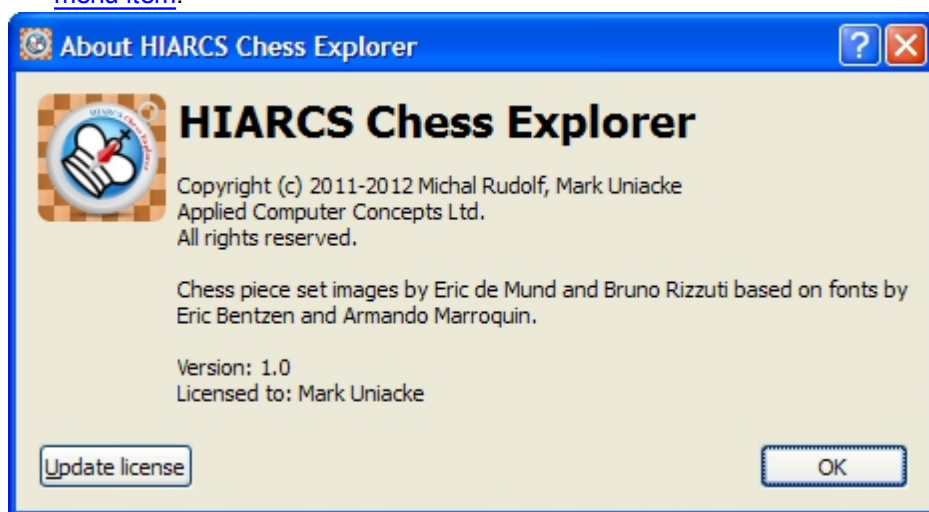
menu item.

About HIARCS Chess Explorer

HIARCS Chess Explorer

Copyright (c) 2011-2012 Michal Rudolf, Mark Uniacke
Applied Computer Concepts Ltd.
All rights reserved.

Chess piece set images by Eric de Mund and Bruno Rizzuti based on fonts by Eric Bentzen and Armando Marroquin.

Version: 1.0
Licensed to: Mark Uniacke

Update license

OK